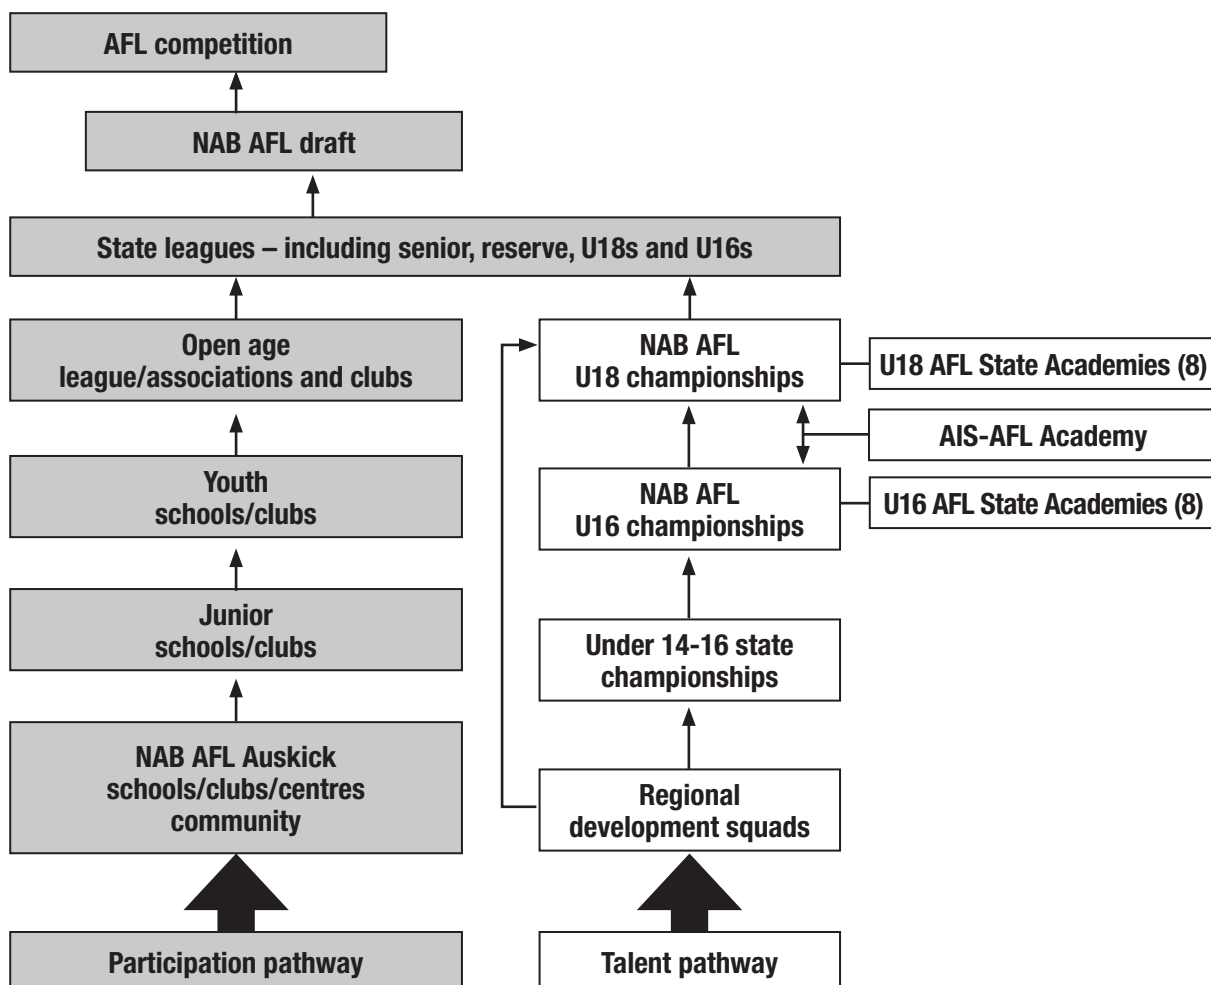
AFL competition

NAB AFL draft

State leagues – including senior, reserve, U18s and U16s

Open age league/associations and clubs

Youth schools/clubs

Junior schools/clubs

NAB AFL Auskick schools/clubs/centres community

Participation pathway

NAB AFL U18 championships

U18 AFL State Academies (8)

AIS-AFL Academy

NAB AFL U16 championships

U16 AFL State Academies (8)

Under 14-16 state championships

Regional development squads

Talent pathway